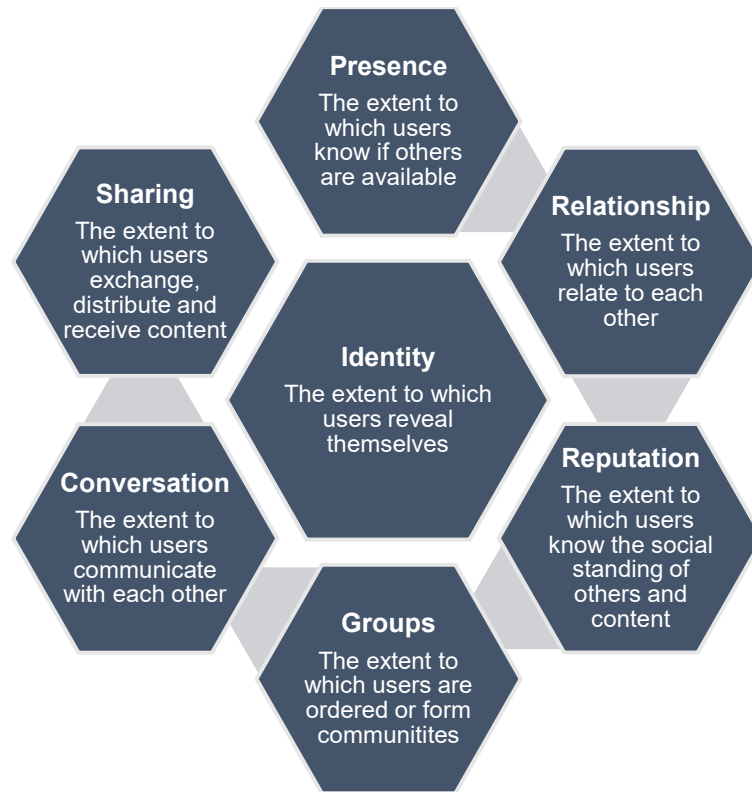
Presence
The extent to which users know if others are available

Sharing
The extent to which users exchange, distribute and receive content

Relationship
The extent to which users relate to each other

Identity
The extent to which users reveal themselves

Conversation
The extent to which users communicate with each other

Reputation
The extent to which users know the social standing of others and content

Groups
The extent to which users are ordered or form communitites